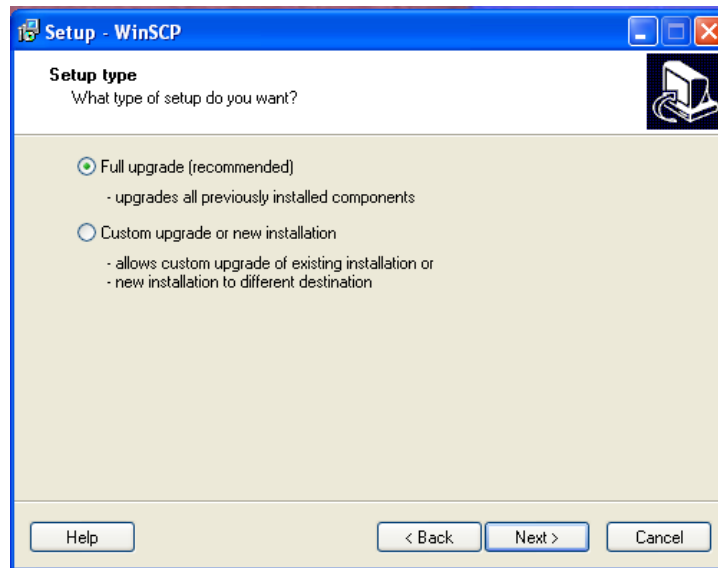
Setup - WinSCP

Setup type
What type of setup do you want?

Full upgrade (recommended)

- upgrades all previously installed components

Custom upgrade or new installation

- allows custom upgrade of existing installation or
- new installation to different destination

Help

< Back

Next >

Cancel